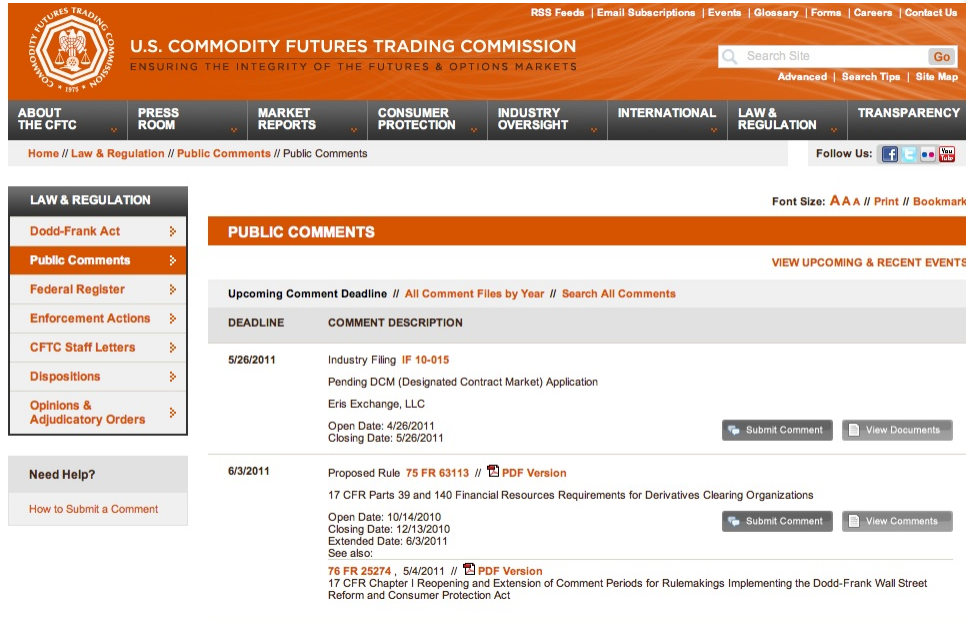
COMMODITY FUTURES TRADING COMMISSION 1975

RSS Feeds | Email Subscriptions | Events | Glossary | Forms | Careers | Contact Us

U.S. COMMODITY FUTURES TRADING COMMISSION
ENSURING THE INTEGRITY OF THE FUTURES & OPTIONS MARKETS

Search Site Go
Advanced | Search Tips | Site Map

ABOUT THE CFTC | PRESS ROOM | MARKET REPORTS | CONSUMER PROTECTION | INDUSTRY OVERSIGHT | INTERNATIONAL | LAW & REGULATION | TRANSPARENCY

Home // Law & Regulation // Public Comments // Public Comments

Follow Us:

LAW & REGULATION
Dodd-Frank Act
Public Comments
Federal Register
Enforcement Actions
CFTC Staff Letters
Dispositions
Opinions & Adjudicatory Orders

Need Help?
How to Submit a Comment

Font Size: A A A // Print // Bookmark

PUBLIC COMMENTS

VIEW UPCOMING & RECENT EVENTS

Upcoming Comment Deadline // All Comment Files by Year // Search All Comments

| DEADLINE | COMMENT DESCRIPTION |
|---|---|
| 5/26/2011 | Industry Filing IF 10-015<br>Pending DCM (Designated Contract Market) Application<br>Eris Exchange, LLC<br>Open Date: 4/26/2011<br>Closing Date: 5/26/2011<br>Submit Comment View Documents |
| 6/3/2011 | Proposed Rule 75 FR 63113 // PDF Version<br>17 CFR Parts 39 and 140 Financial Resources Requirements for Derivatives Clearing Organizations<br>Open Date: 10/14/2010<br>Closing Date: 12/13/2010<br>Extended Date: 6/3/2011<br>See also:<br>Submit Comment View Comments<br>76 FR 25274 , 5/4/2011 // PDF Version<br>17 CFR Chapter I Reopening and Extension of Comment Periods for Rulemakings Implementing the Dodd-Frank Wall Street Reform and Consumer Protection Act |